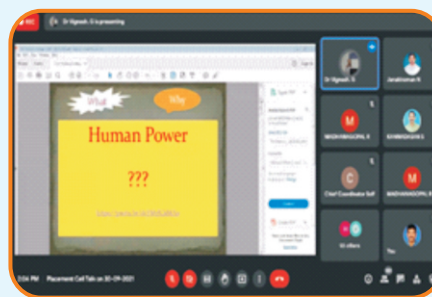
Dr Vignesh. G is presenting

What

Why

Human Power

???

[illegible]

Dr Vignesh. G

Janakiraman N

MADHANAGOPAL R

RAMANADAN S

Chief Coordinator Soft

MADHANAGOPAL R

10 others

You

3:04 PM | Placement Cell Talk on 20-09-2021